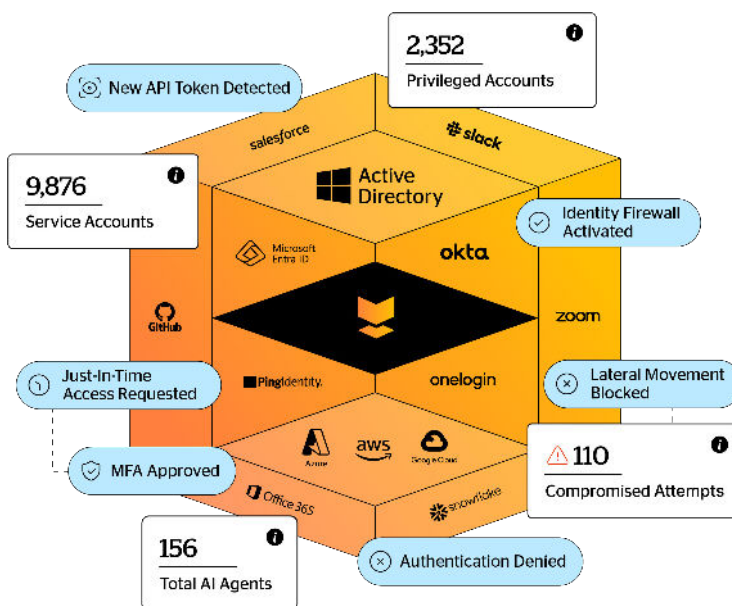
2,352
Privileged Accounts

New API Token Detected

salesforce

slack

9,876
Service Accounts

Active Directory

Identity Firewall Activated

Microsoft Entra ID

okta

GitHub

zoom

Just-In-Time Access Requested

PingIdentity.

onelogin

Lateral Movement Blocked

Azure

aws

Google Cloud

110
Compromised Attempts

MFA Approved

Office 365

snowflake

156
Total AI Agents

Authentication Denied